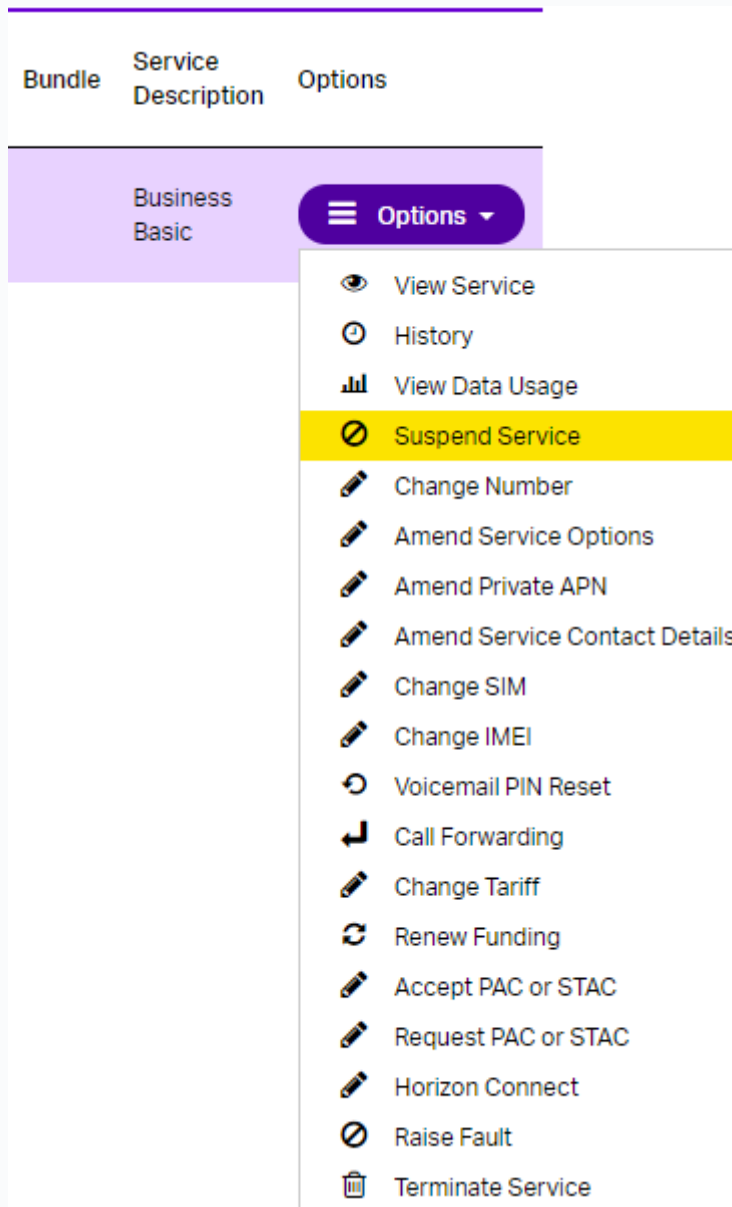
| Bundle | Service Description | Options |
|---|---|---|
| | Business Basic | Options |

View Service
History
View Data Usage
Suspend Service
Change Number
Amend Service Options
Amend Private APN
Amend Service Contact Details
Change SIM
Change IMEI
Voicemail PIN Reset
Call Forwarding
Change Tariff
Renew Funding
Accept PAC or STAC
Request PAC or STAC
Horizon Connect
Raise Fault
Terminate Service